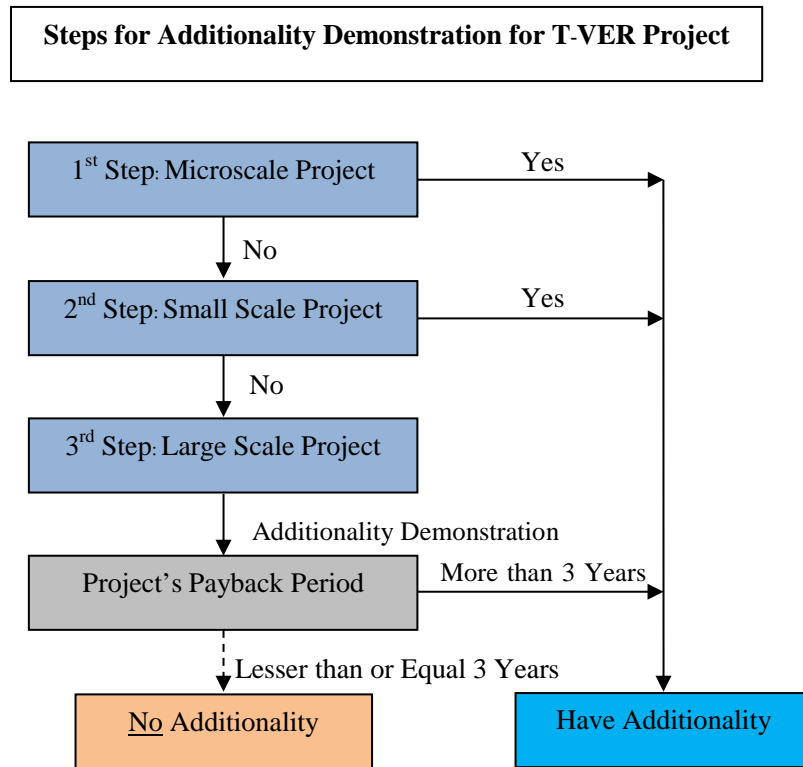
Steps for Additionality Demonstration for T-VER Project

1$^{st}$ Step: Microscale Project

Yes

No

2$^{nd}$ Step: Small Scale Project

Yes

No

3$^{rd}$ Step: Large Scale Project

Additionality Demonstration

Project's Payback Period

More than 3 Years

Lesser than or Equal 3 Years

No Additionality

Have Additionality